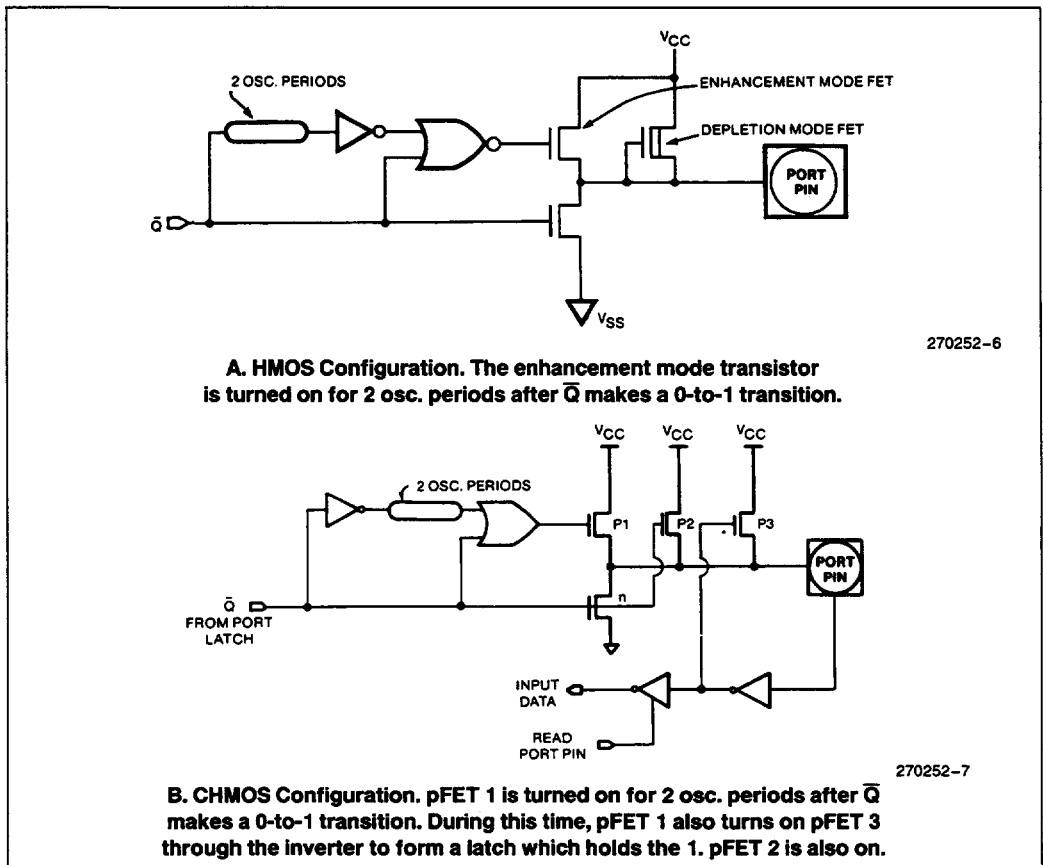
$V_{CC}$

2 OSC. PERIODS

ENHANCEMENT MODE FET

DEPLETION MODE FET

PORT PIN

$\bar{Q}$

$V_{SS}$

270252-6

A. HMOS Configuration. The enhancement mode transistor is turned on for 2 osc. periods after $\overline{Q}$ makes a 0-to-1 transition.

$V_{CC}$ $V_{CC}$ $V_{CC}$

2 OSC. PERIODS

P1

P2

P3

PORT PIN

$\bar{Q}$ FROM PORT LATCH

n

INPUT DATA

READ PORT PIN

270252-7

B. CHMOS Configuration. pFET 1 is turned on for 2 osc. periods after $\overline{Q}$ makes a 0-to-1 transition. During this time, pFET 1 also turns on pFET 3 through the inverter to form a latch which holds the 1. pFET 2 is also on.